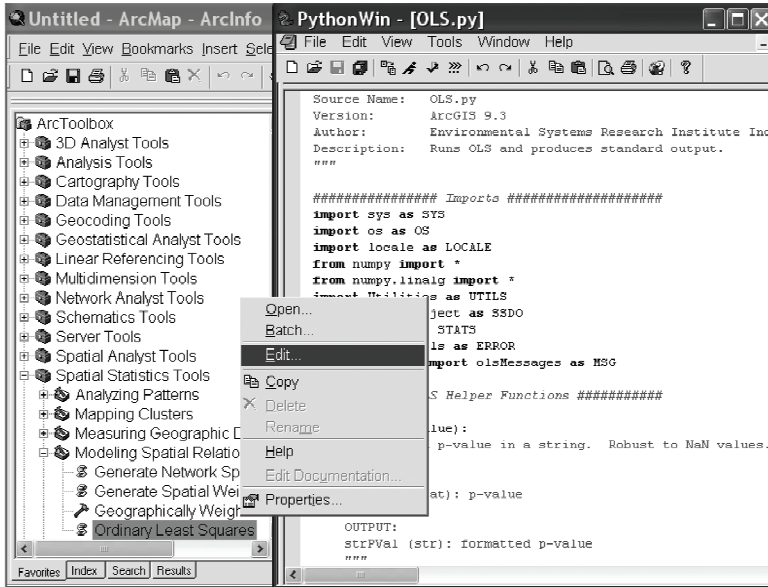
Untitled - ArcMap - ArcInfo

File Edit View Bookmarks Insert Sele

ArcToolbox
3D Analyst Tools
Analysis Tools
Cartography Tools
Data Management Tools
Geocoding Tools
Geostatistical Analyst Tools
Linear Referencing Tools
Multidimension Tools
Network Analyst Tools
Schematics Tools
Server Tools
Spatial Analyst Tools
Spatial Statistics Tools
Analyzing Patterns
Mapping Clusters
Measuring Geographic D
Modeling Spatial Relatio
Generate Network Sp
Generate Spatial Wei
Geographically Weigh
Ordinary Least Squares

Favorites Index Search Results

PythonWin - [OLS.py]

File Edit View Tools Window Help

Source Name: OLS.py
Version: ArcGIS 9.3
Author: Environmental Systems Research Institute Inc
Description: Runs OLS and produces standard output.
"""

################ Imports ####################
import sys as SYS
import os as OS
import locale as LOCALE
from numpy import *
from numpy.linalg import *
import Utilities as UTILS
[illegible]ject as SSDO
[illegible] STATS
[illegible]ls as ERROR
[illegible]mport olsMessages as MSG

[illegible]S Helper Functions ###########

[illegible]lue):
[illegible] p-value in a string. Robust to NaN values.

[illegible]at): p-value

OUTPUT:
strPVal (str): formatted p-value
"""

Open...
Batch...
Edit...
Copy
Delete
Rename
Help
Edit Documentation...
Properties...